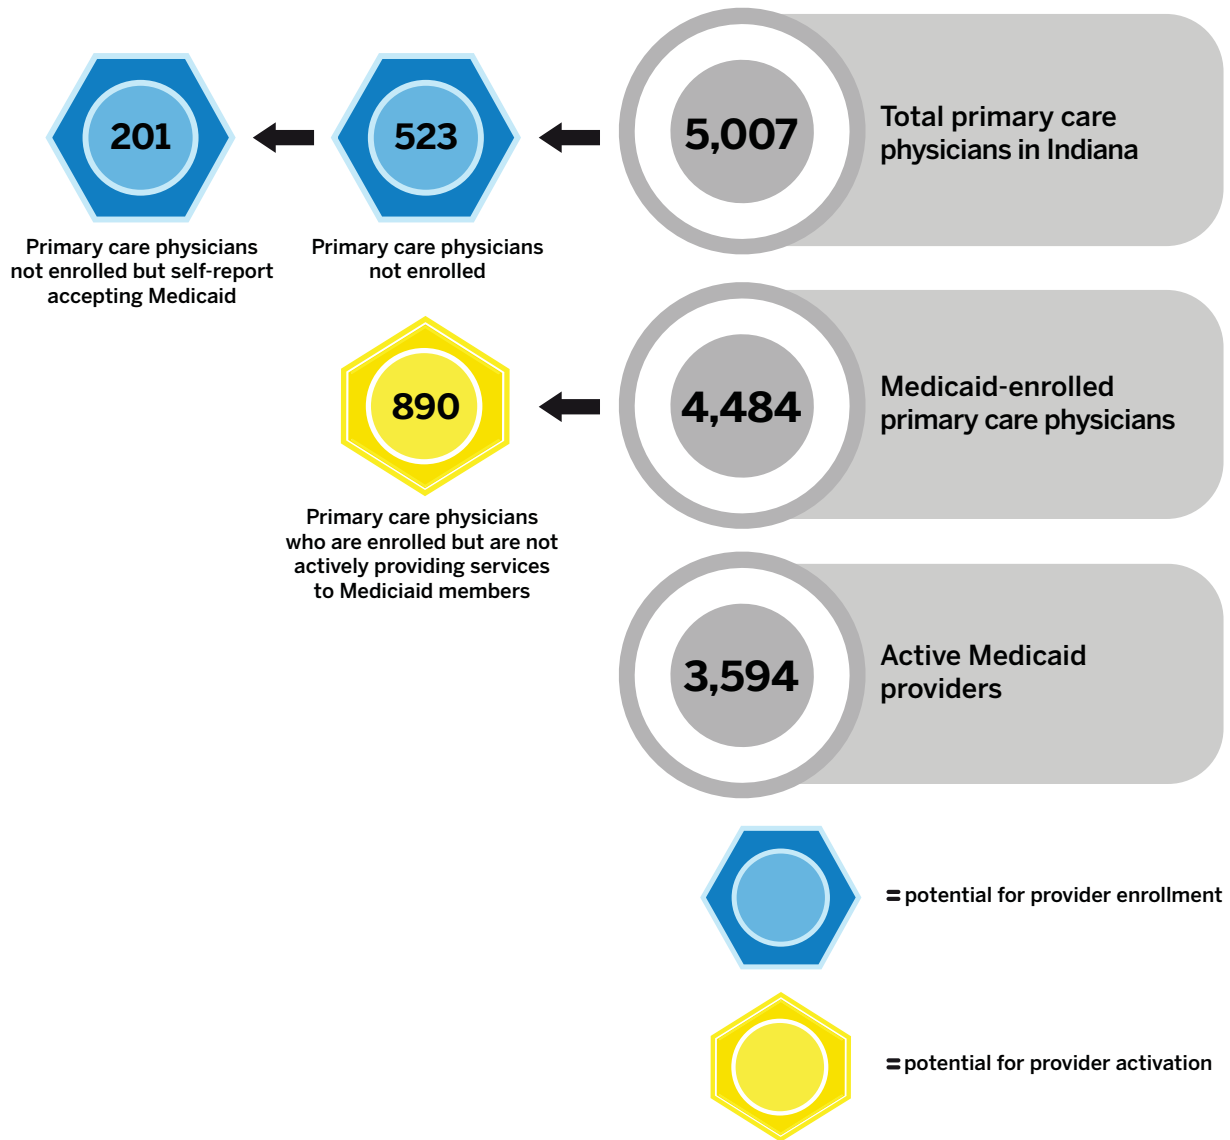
201

Primary care physicians not enrolled but self-report accepting Medicaid

523

Primary care physicians not enrolled

5,007

Total primary care physicians in Indiana

890

Primary care physicians who are enrolled but are not actively providing services to Mediciaid members

4,484

Medicaid-enrolled primary care physicians

3,594

Active Medicaid providers

= potential for provider enrollment

= potential for provider activation